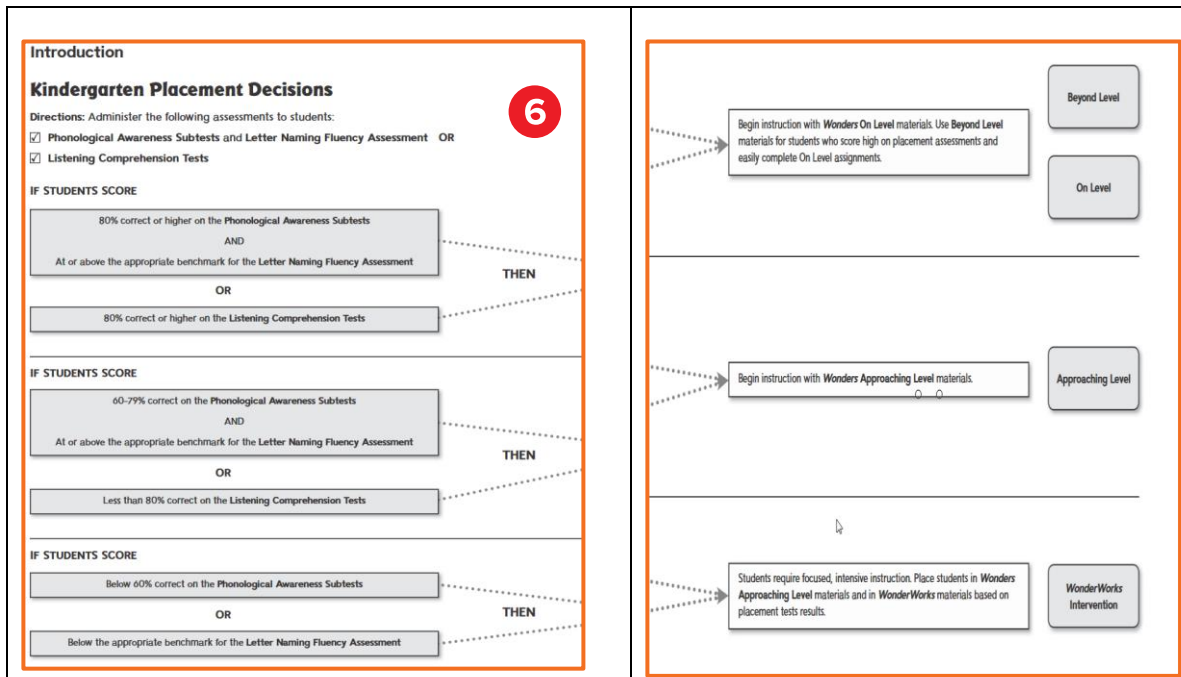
Introduction

Kindergarten Placement Decisions

6

Directions: Administer the following assessments to students:

☑ Phonological Awareness Subtests and Letter Naming Fluency Assessment OR

☑ Listening Comprehension Tests

IF STUDENTS SCORE

80% correct or higher on the Phonological Awareness Subtests

AND

At or above the appropriate benchmark for the Letter Naming Fluency Assessment

OR

80% correct or higher on the Listening Comprehension Tests

THEN

IF STUDENTS SCORE

60–79% correct on the Phonological Awareness Subtests

AND

At or above the appropriate benchmark for the Letter Naming Fluency Assessment

OR

Less than 80% correct on the Listening Comprehension Tests

THEN

IF STUDENTS SCORE

Below 60% correct on the Phonological Awareness Subtests

OR

Below the appropriate benchmark for the Letter Naming Fluency Assessment

THEN

Begin instruction with Wonders On Level materials. Use Beyond Level materials for students who score high on placement assessments and easily complete On Level assignments.

Beyond Level

On Level

Begin instruction with Wonders Approaching Level materials.

Approaching Level

Students require focused, intensive instruction. Place students in Wonders Approaching Level materials and in WonderWorks materials based on placement tests results.

WonderWorks Intervention